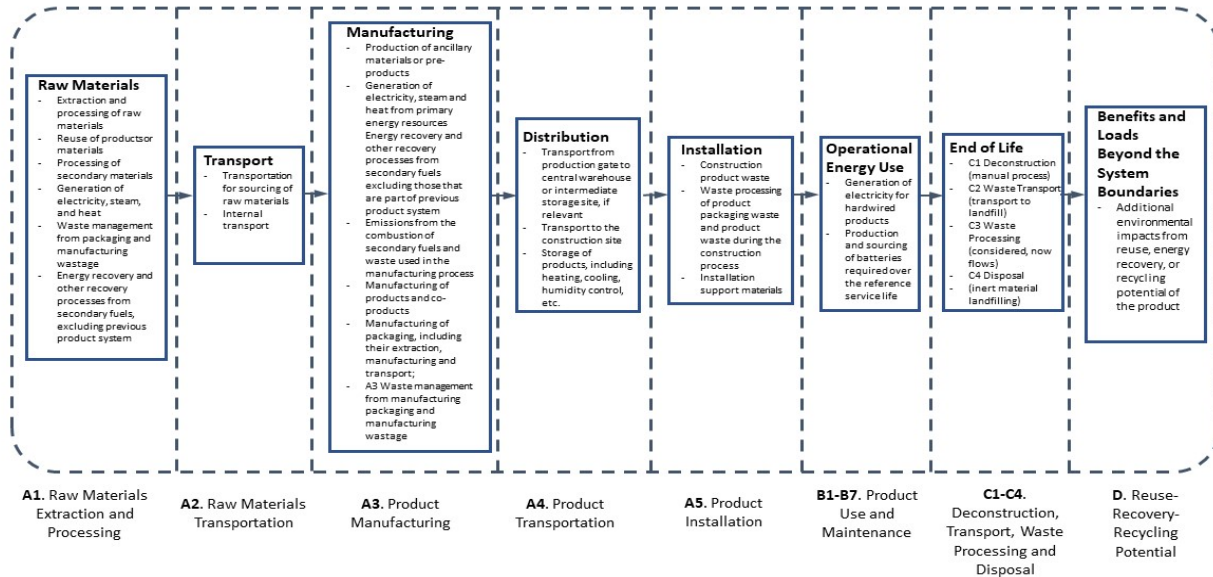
Raw Materials
- Extraction and processing of raw materials
- Reuse of productsor materials
- Processing of secondary materials
- Generation of electricity, steam, and heat
- Waste management from packaging and manufacturing wastage
- Energy recovery and other recovery processes from secondary fuels, excluding previous product system

Transport
- Transportation for sourcing of raw materials
- Internal transport

Manufacturing
- Production of ancillary materials or pre-products
- Generation of electricity, steam and heat from primary energy resources Energy recovery and other recovery processes from secondary fuels excluding those that are part of previous product system
- Emissions from the combustion of secondary fuels and waste used in the manufacturing process
- Manufacturing of products and co-products
- Manufacturing of packaging, including their extraction, manufacturing and transport;
- A3 Waste management from manufacturing packaging and manufacturing wastage

Distribution
- Transport from production gate to central warehouse or intermediate storage site, if relevant
- Transport to the construction site
- Storage of products, including heating, cooling, humidity control, etc.

Installation
- Construction product waste
- Waste processing of product packaging waste and product waste during the construction process
- Installation support materials

Operational Energy Use
- Generation of electricity for hardwired products
- Production and sourcing of batteries required over the reference service life

End of Life
- C1 Deconstruction (manual process)
- C2 Waste Transport (transport to landfill)
- C3 Waste Processing (considered, now flows)
- C4 Disposal
- (inert material landfilling)

Benefits and Loads Beyond the System Boundaries
- Additional environmental impacts from reuse, energy recovery, or recycling potential of the product

A1. Raw Materials Extraction and Processing

A2. Raw Materials Transportation

A3. Product Manufacturing

A4. Product Transportation

A5. Product Installation

B1-B7. Product Use and Maintenance

C1-C4. Deconstruction, Transport, Waste Processing and Disposal

D. Reuse-Recovery-Recycling Potential